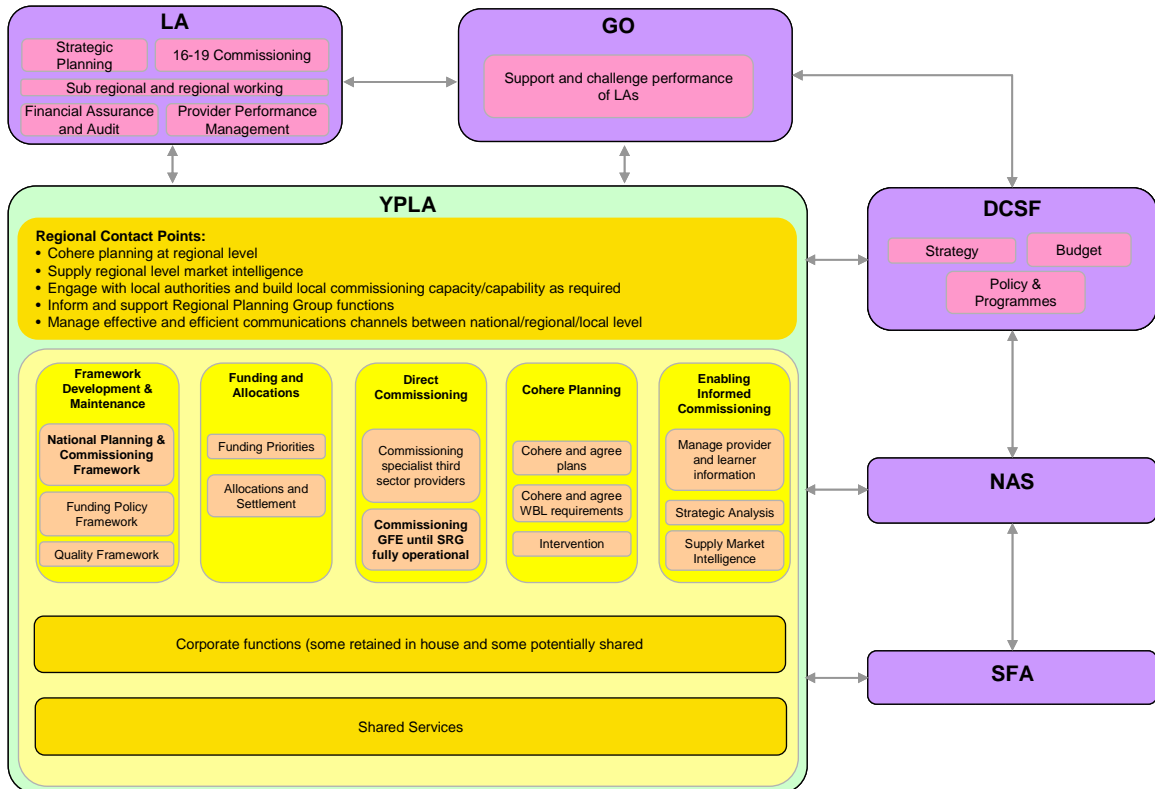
LA

Strategic Planning

16-19 Commissioning

Sub regional and regional working

Financial Assurance and Audit

Provider Performance Management

GO

Support and challenge performance of LAs

YPLA

Regional Contact Points:
• Cohere planning at regional level
• Supply regional level market intelligence
• Engage with local authorities and build local commissioning capacity/capability as required
• Inform and support Regional Planning Group functions
• Manage effective and efficient communications channels between national/regional/local level

Framework Development & Maintenance

National Planning & Commissioning Framework

Funding Policy Framework

Quality Framework

Funding and Allocations

Funding Priorities

Allocations and Settlement

Direct Commissioning

Commissioning specialist third sector providers

Commissioning GFE until SRG fully operational

Cohere Planning

Cohere and agree plans

Cohere and agree WBL requirements

Intervention

Enabling Informed Commissioning

Manage provider and learner information

Strategic Analysis

Supply Market Intelligence

Corporate functions (some retained in house and some potentially shared

Shared Services

DCSF

Strategy

Budget

Policy & Programmes

NAS

SFA